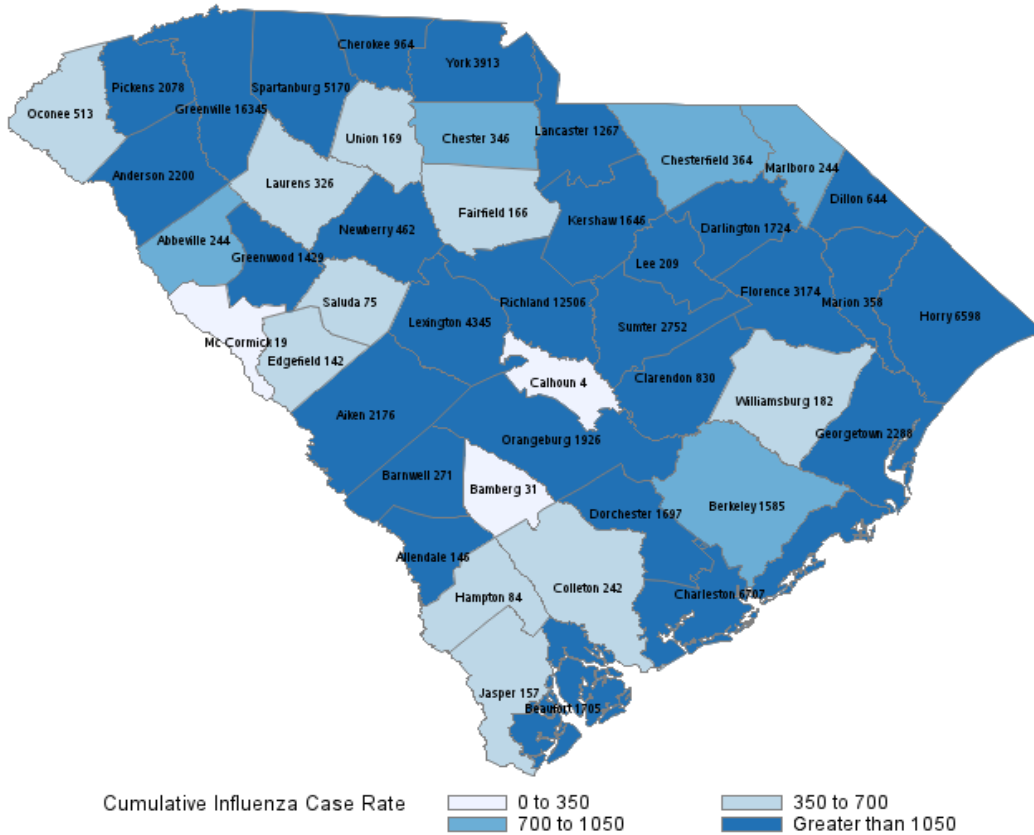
Cherokee 964
York 3913
Pickens 2078
Spartanburg 5170
Oconee 513
Greenville 16345
Union 169
Chester 346
Lancaster 1267
Chesterfield 364
Marlboro 244
Anderson 2200
Laurens 326
Dillon 644
Fairfield 166
Kershaw 1646
Darlington 1724
Abbeville 244
Newberry 462
Greenwood 1429
Lee 209
Saluda 75
Richland 12506
Florence 3174
Marion 358
Horry 6598
Mc Cormick 19
Lexington 4345
Sumter 2752
Edgefield 142
Calhoun 4
Clarendon 830
Williamsburg 182
Aiken 2176
Georgetown 2288
Orangeburg 1926
Barnwell 271
Bamberg 31
Dorchester 1697
Berkeley 1585
Allendale 146
Hampton 84
Colleton 242
Charleston 6707
Jasper 157
Beaufort 1705

Cumulative Influenza Case Rate
0 to 350
350 to 700
700 to 1050
Greater than 1050